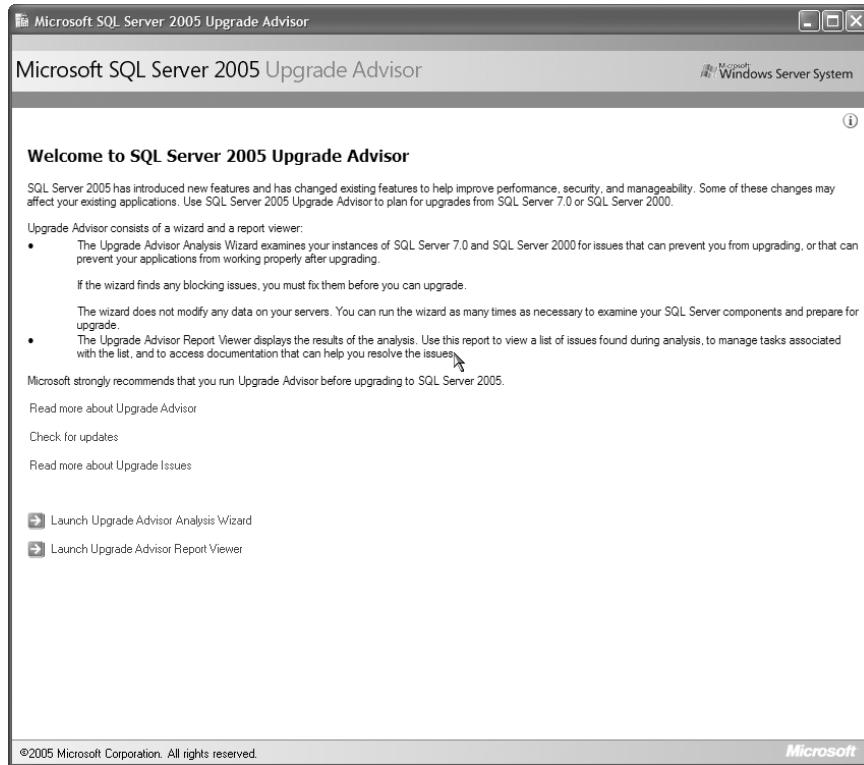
Microsoft SQL Server 2005 Upgrade Advisor

Microsoft SQL Server 2005 Upgrade Advisor

Microsoft Windows Server System

Welcome to SQL Server 2005 Upgrade Advisor

SQL Server 2005 has introduced new features and has changed existing features to help improve performance, security, and manageability. Some of these changes may affect your existing applications. Use SQL Server 2005 Upgrade Advisor to plan for upgrades from SQL Server 7.0 or SQL Server 2000.

Upgrade Advisor consists of a wizard and a report viewer:

- The Upgrade Advisor Analysis Wizard examines your instances of SQL Server 7.0 and SQL Server 2000 for issues that can prevent you from upgrading, or that can prevent your applications from working properly after upgrading.

If the wizard finds any blocking issues, you must fix them before you can upgrade.

The wizard does not modify any data on your servers. You can run the wizard as many times as necessary to examine your SQL Server components and prepare for upgrade.

- The Upgrade Advisor Report Viewer displays the results of the analysis. Use this report to view a list of issues found during analysis, to manage tasks associated with the list, and to access documentation that can help you resolve the issues.

Microsoft strongly recommends that you run Upgrade Advisor before upgrading to SQL Server 2005.

Read more about Upgrade Advisor

Check for updates

Read more about Upgrade Issues

Launch Upgrade Advisor Analysis Wizard

Launch Upgrade Advisor Report Viewer

©2005 Microsoft Corporation. All rights reserved.

Microsoft